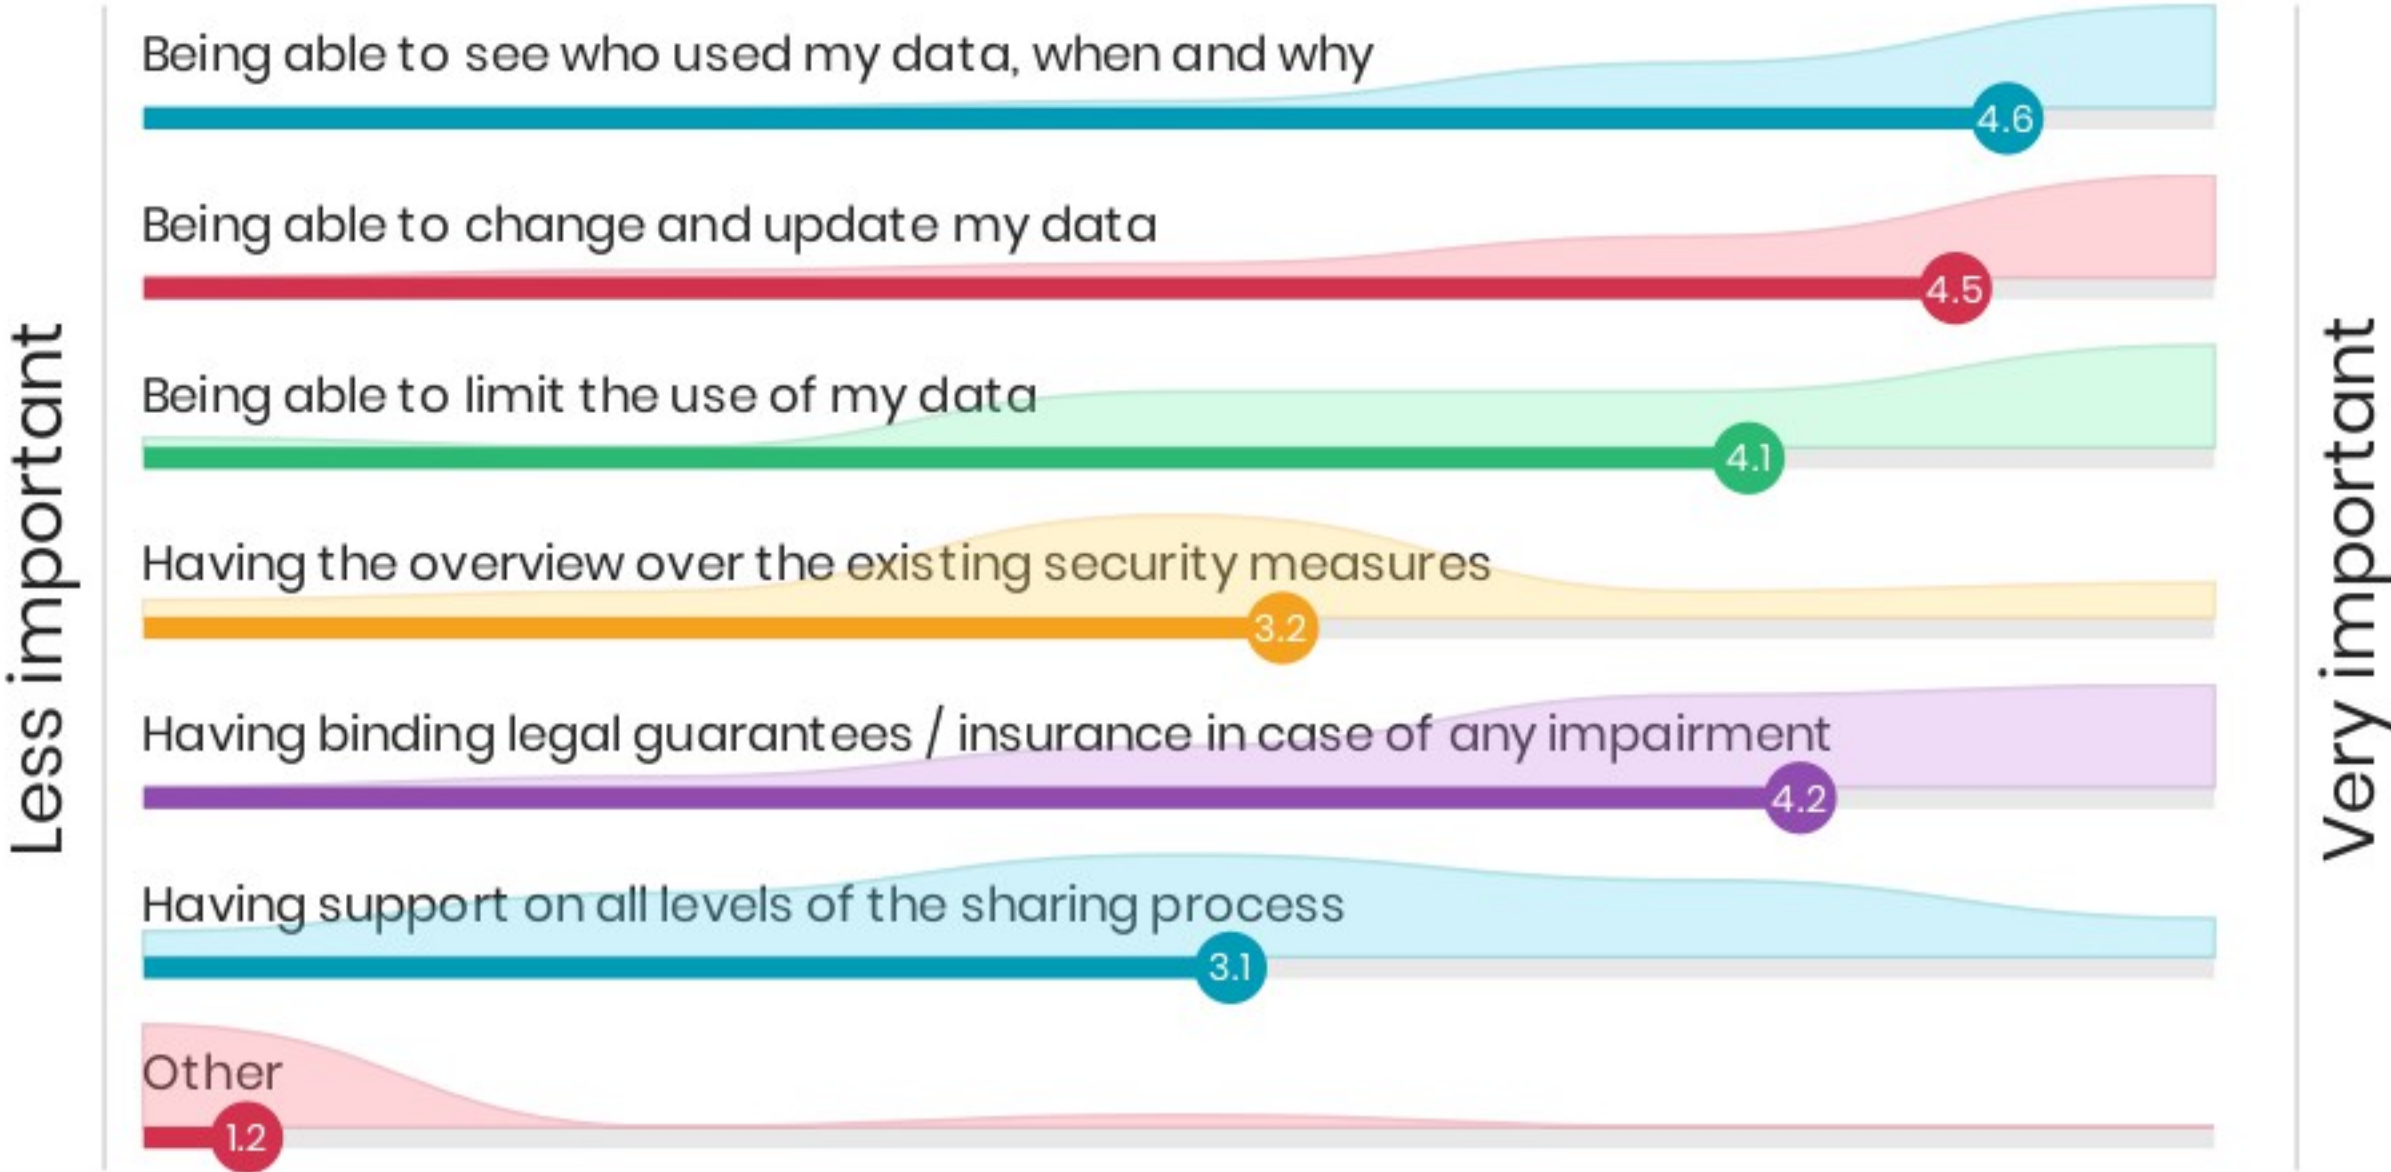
Less important

Being able to see who used my data, when and why
4.6

Being able to change and update my data
4.5

Being able to limit the use of my data
4.1

Having the overview over the existing security measures
3.2

Having binding legal guarantees / insurance in case of any impairment
4.2

Having support on all levels of the sharing process
3.1

Other
1.2

Very important